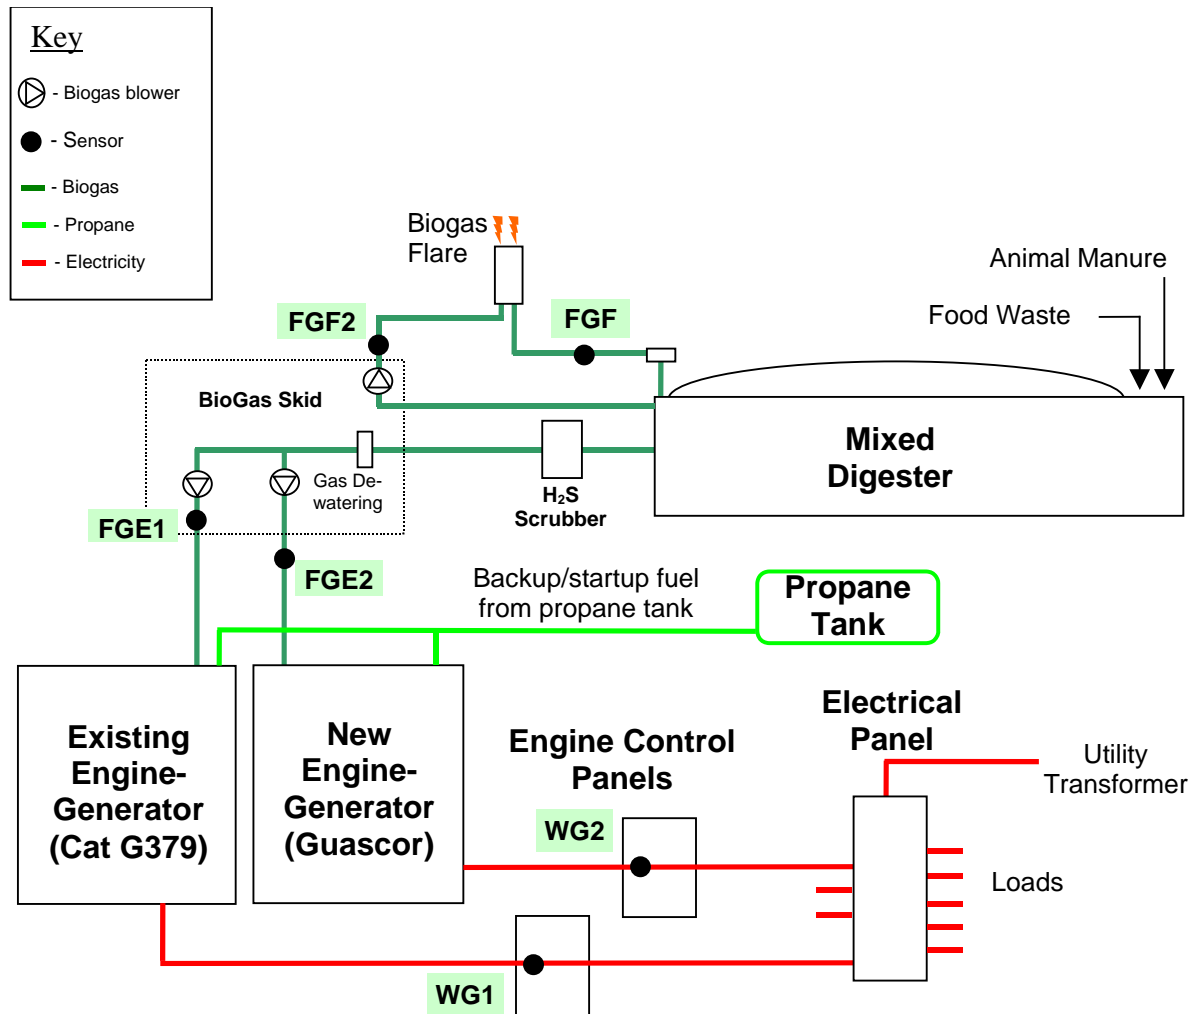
Key

- Biogas blower

- Sensor

- Biogas

- Propane

- Electricity

Biogas Flare

Animal Manure

Food Waste

FGF2

FGF

BioGas Skid

Mixed Digester

Gas Dewatering

$H_2S$ Scrubber

FGE1

FGE2

Backup/startup fuel from propane tank

Propane Tank

Existing Engine-Generator (Cat G379)

New Engine-Generator (Guascor)

Engine Control Panels

Electrical Panel

Utility Transformer

WG2

Loads

WG1